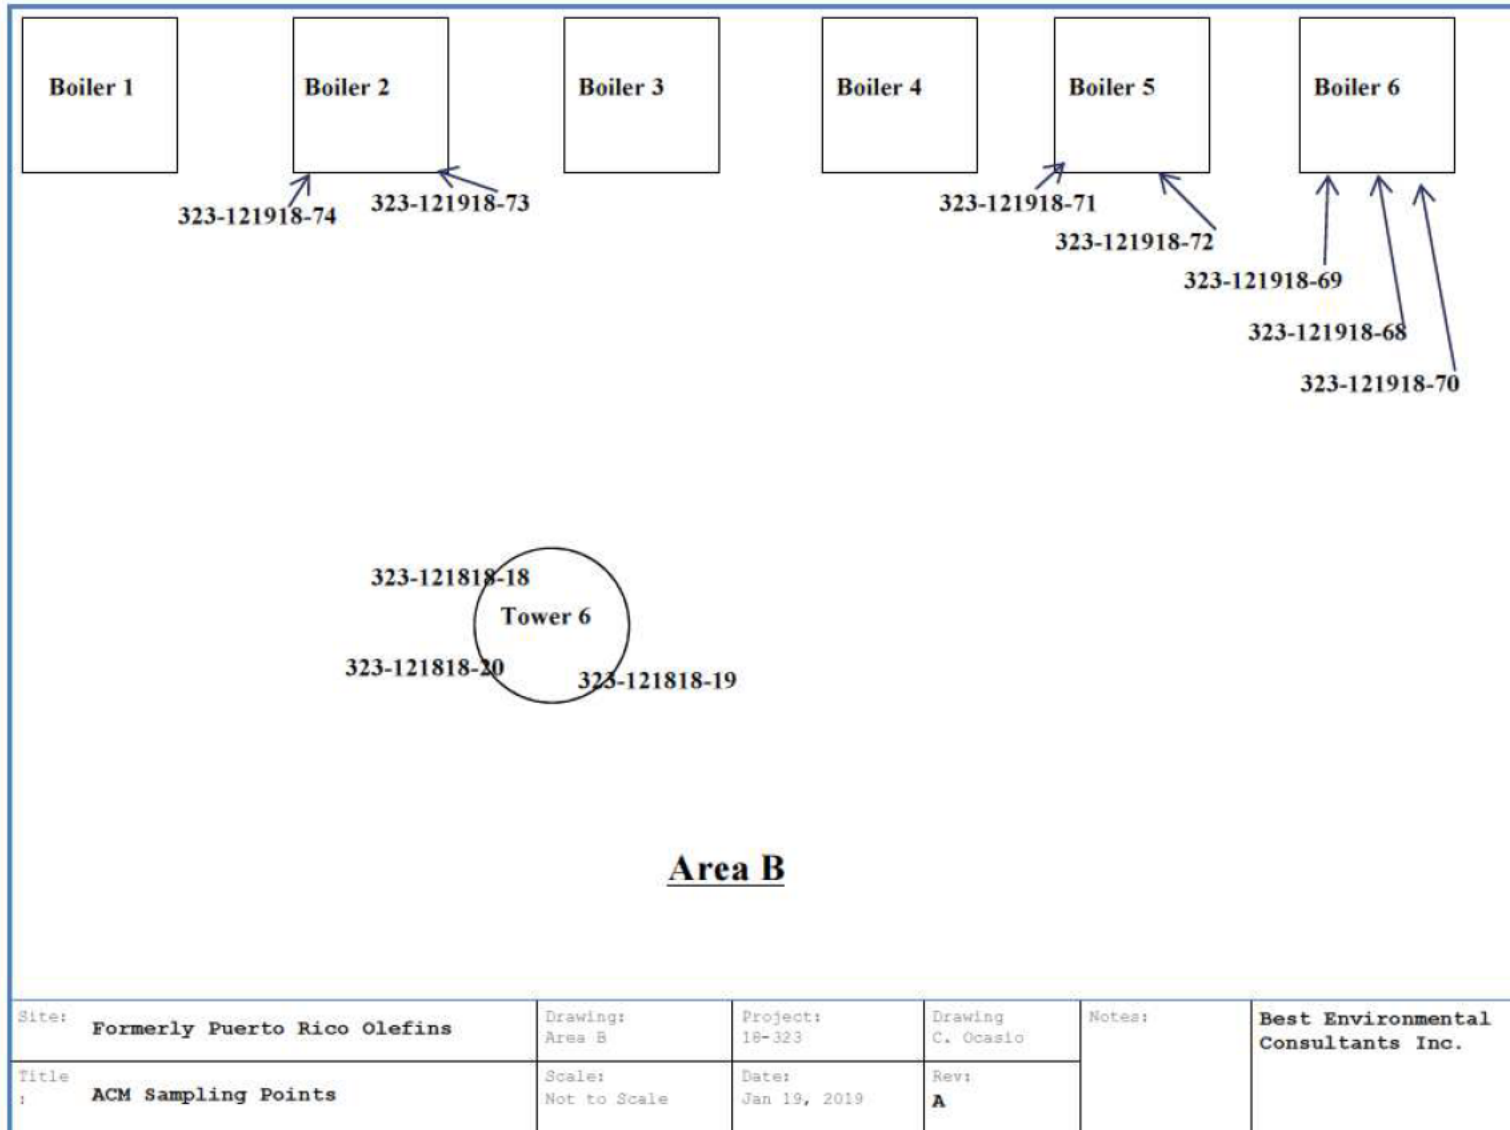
Boiler 1

Boiler 2

Boiler 3

Boiler 4

Boiler 5

Boiler 6

323-121918-74

323-121918-73

323-121918-71

323-121918-72

323-121918-69

323-121918-68

323-121918-70

323-121818-18

Tower 6

323-121818-20

323-121818-19

Area B

| Site: Formerly Puerto Rico Olefins | Drawing: Area B | Project: 18-323 | Drawing C. Ocasio | Notes: | Best Environmental Consultants Inc. |
|---|---|---|---|---|---|
| Title: ACM Sampling Points | Scale: Not to Scale | Date: Jan 19, 2019 | Rev: A | | |